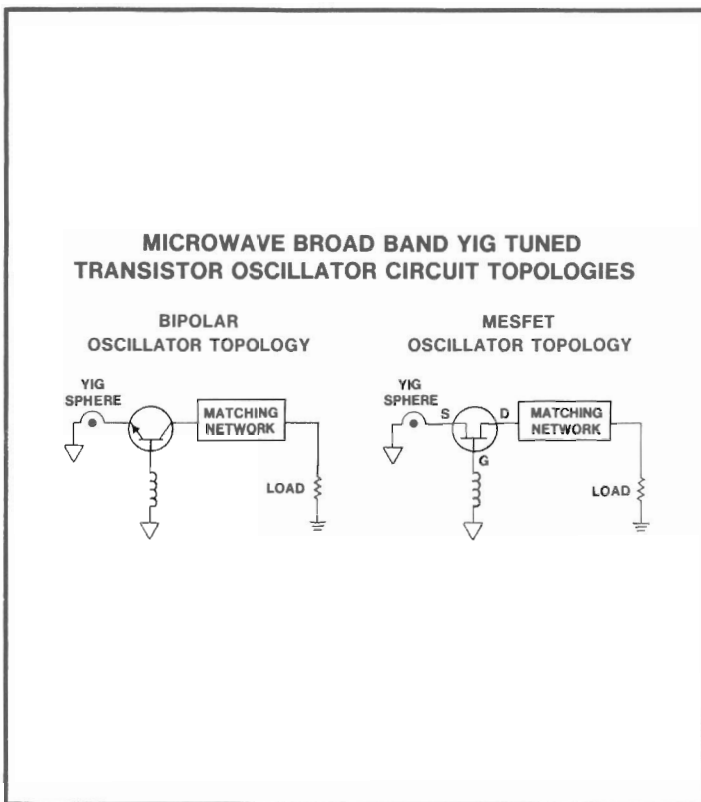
MICROWAVE BROAD BAND YIG TUNED TRANSISTOR OSCILLATOR CIRCUIT TOPOLOGIES

BIPOLAR OSCILLATOR TOPOLOGY

YIG SPHERE

MATCHING NETWORK

LOAD

MESFET OSCILLATOR TOPOLOGY

YIG SPHERE

S

D

G

MATCHING NETWORK

LOAD